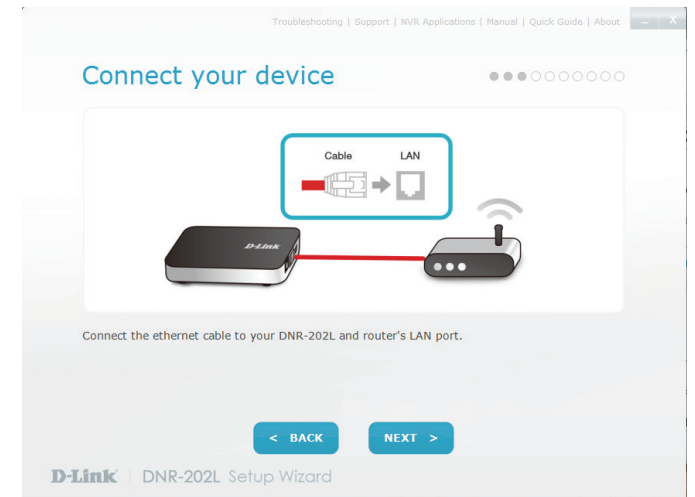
Troubleshooting | Support | NVR Applications | Manual | Quick Guide | About

Connect your device

Cable LAN

D-Link

Connect the ethernet cable to your DNR-202L and router's LAN port.

< BACK

NEXT >

D-Link | DNR-202L Setup Wizard